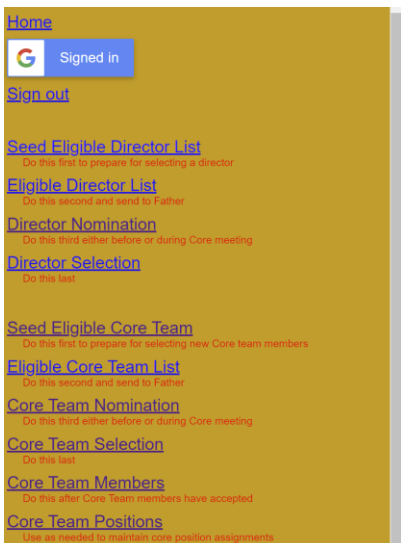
Home

G Signed in

Sign out

Seed Eligible Director List
Do this first to prepare for selecting a director

Eligible Director List
Do this second and send to Father

Director Nomination
Do this third either before or during Core meeting

Director Selection
Do this last

Seed Eligible Core Team
Do this first to prepare for selecting new Core team members

Eligible Core Team List
Do this second and send to Father

Core Team Nomination
Do this third either before or during Core meeting

Core Team Selection
Do this last

Core Team Members
Do this after Core Team members have accepted

Core Team Positions
Use as needed to maintain core position assignments